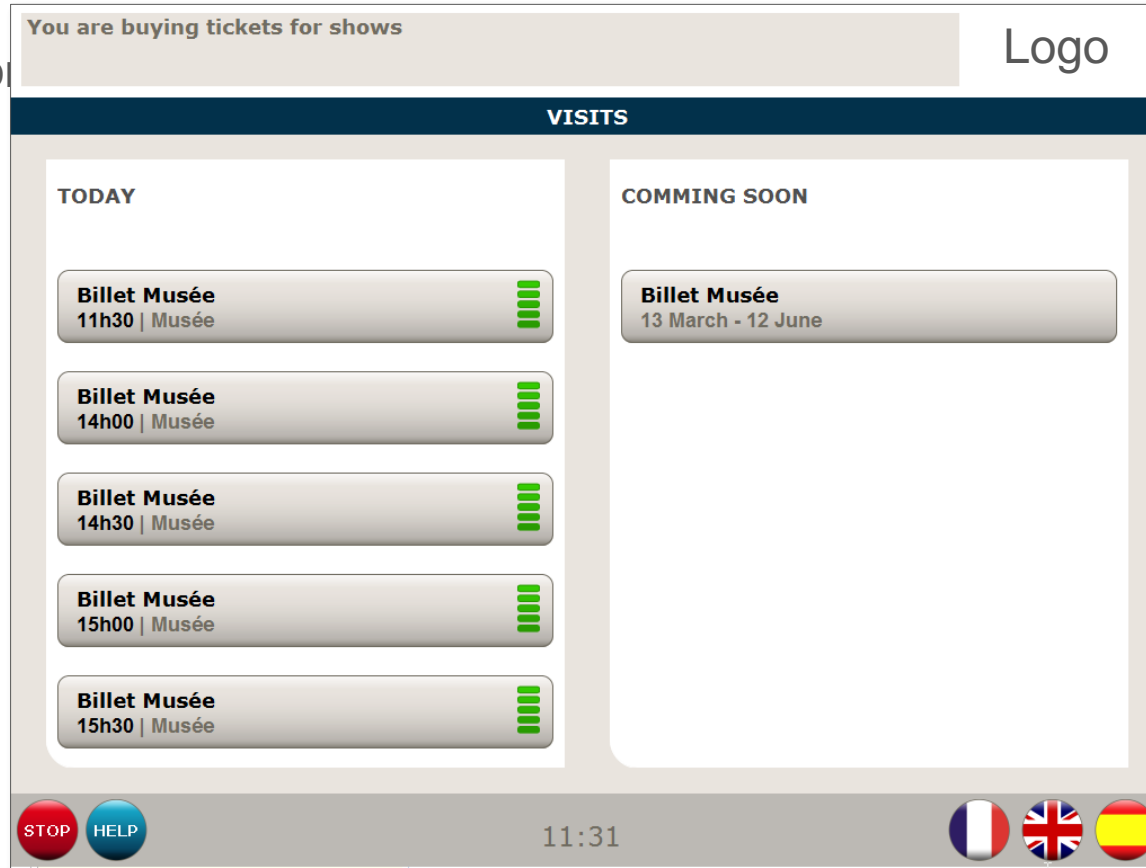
You are buying tickets for shows

Logo

VISITS

TODAY

Billet Musée
11h30 | Musée

Billet Musée
14h00 | Musée

Billet Musée
14h30 | Musée

Billet Musée
15h00 | Musée

Billet Musée
15h30 | Musée

COMMING SOON

Billet Musée
13 March - 12 June

STOP HELP

11:31